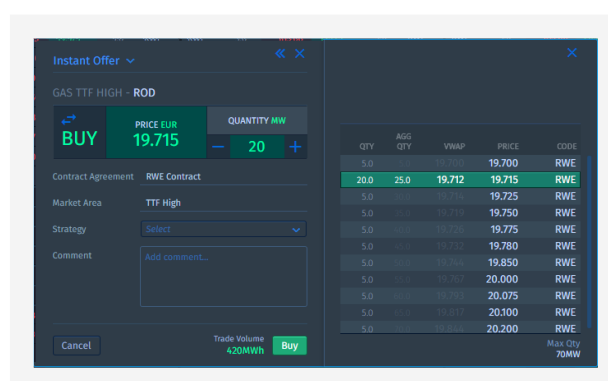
Instant Offer

GAS TTF HIGH - ROD

BUY

PRICE EUR
19.715

QUANTITY MW
20

Contract Agreement RWE Contract

Market Area TTF High

Strategy Select

Comment Add comment...

Cancel

Trade Volume
420MWh

Buy

| QTY | AGG QTY | VWAP | PRICE | CODE |
|---|---|---|---|---|
| 5.0 | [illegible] | 19.700 | 19.700 | RWE |
| 20.0 | 25.0 | 19.712 | 19.715 | RWE |
| 5.0 | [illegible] | 19.714 | 19.725 | RWE |
| 5.0 | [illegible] | 19.719 | 19.750 | RWE |
| 5.0 | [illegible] | 19.726 | 19.775 | RWE |
| 5.0 | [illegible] | 19.732 | 19.780 | RWE |
| 5.0 | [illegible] | 19.744 | 19.850 | RWE |
| 5.0 | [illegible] | 19.767 | 20.000 | RWE |
| 5.0 | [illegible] | 19.793 | 20.075 | RWE |
| 5.0 | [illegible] | 19.817 | 20.100 | RWE |
| 5.0 | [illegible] | 19.844 | 20.200 | RWE |

Max Qty
70MW